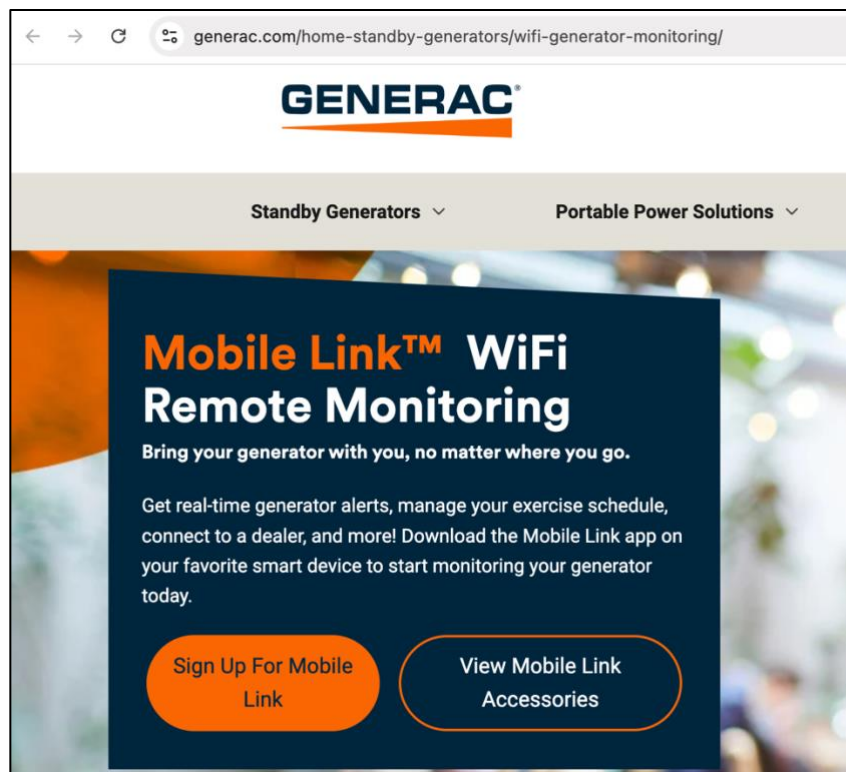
generac.com/home-standby-generators/wifi-generator-monitoring/

GENERAC

Standby Generators

Portable Power Solutions

Mobile Link™ WiFi Remote Monitoring

Bring your generator with you, no matter where you go.

Get real-time generator alerts, manage your exercise schedule, connect to a dealer, and more! Download the Mobile Link app on your favorite smart device to start monitoring your generator today.

Sign Up For Mobile Link

View Mobile Link Accessories